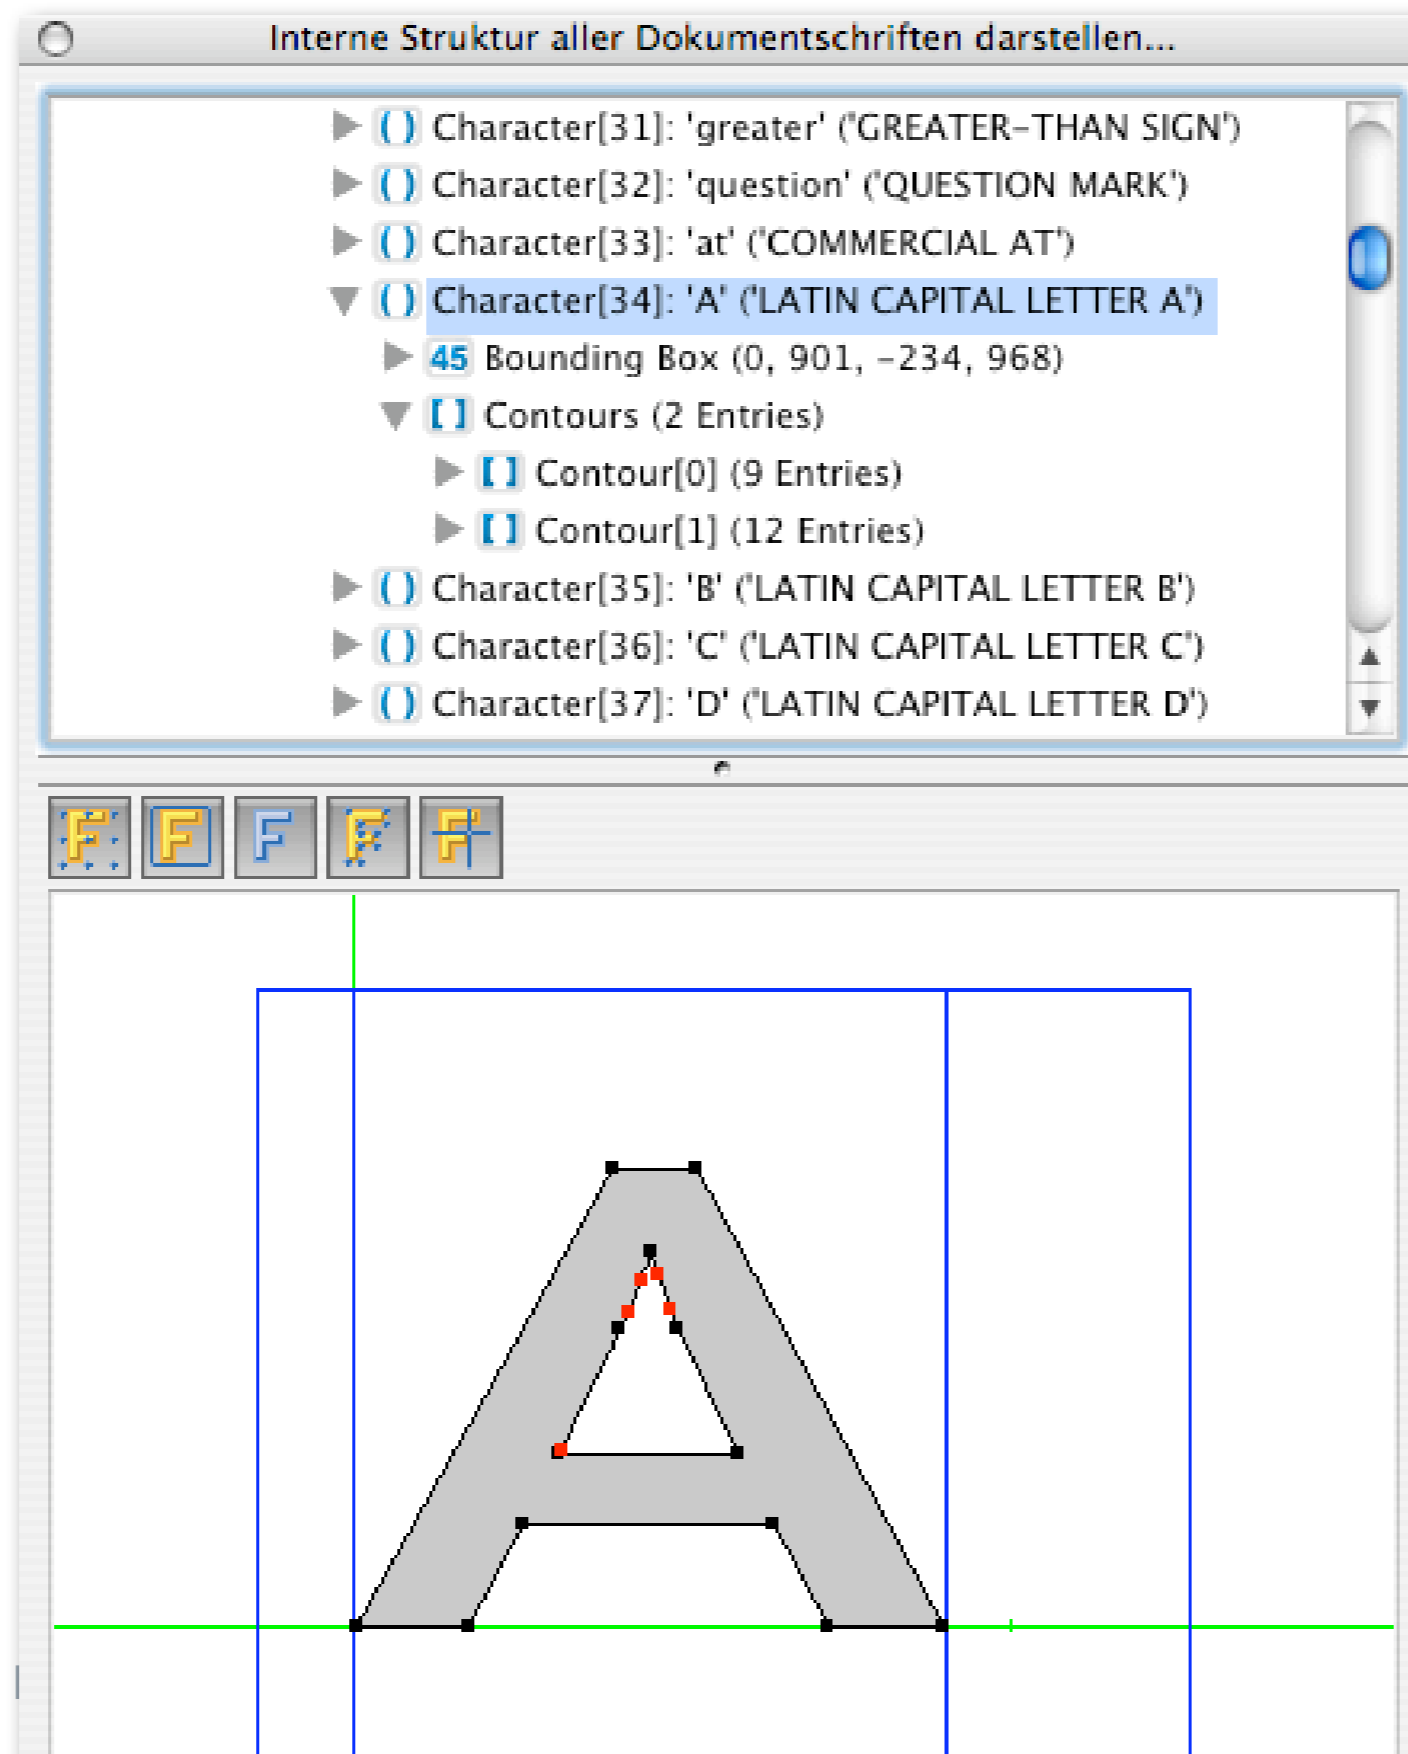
Interne Struktur aller Dokumentschriften darstellen...

( ) Character[31]: 'greater' ('GREATER-THAN SIGN')
( ) Character[32]: 'question' ('QUESTION MARK')
( ) Character[33]: 'at' ('COMMERCIAL AT')
( ) Character[34]: 'A' ('LATIN CAPITAL LETTER A')
45 Bounding Box (0, 901, -234, 968)
[ ] Contours (2 Entries)
[ ] Contour[0] (9 Entries)
[ ] Contour[1] (12 Entries)
( ) Character[35]: 'B' ('LATIN CAPITAL LETTER B')
( ) Character[36]: 'C' ('LATIN CAPITAL LETTER C')
( ) Character[37]: 'D' ('LATIN CAPITAL LETTER D')

F F F F F

A